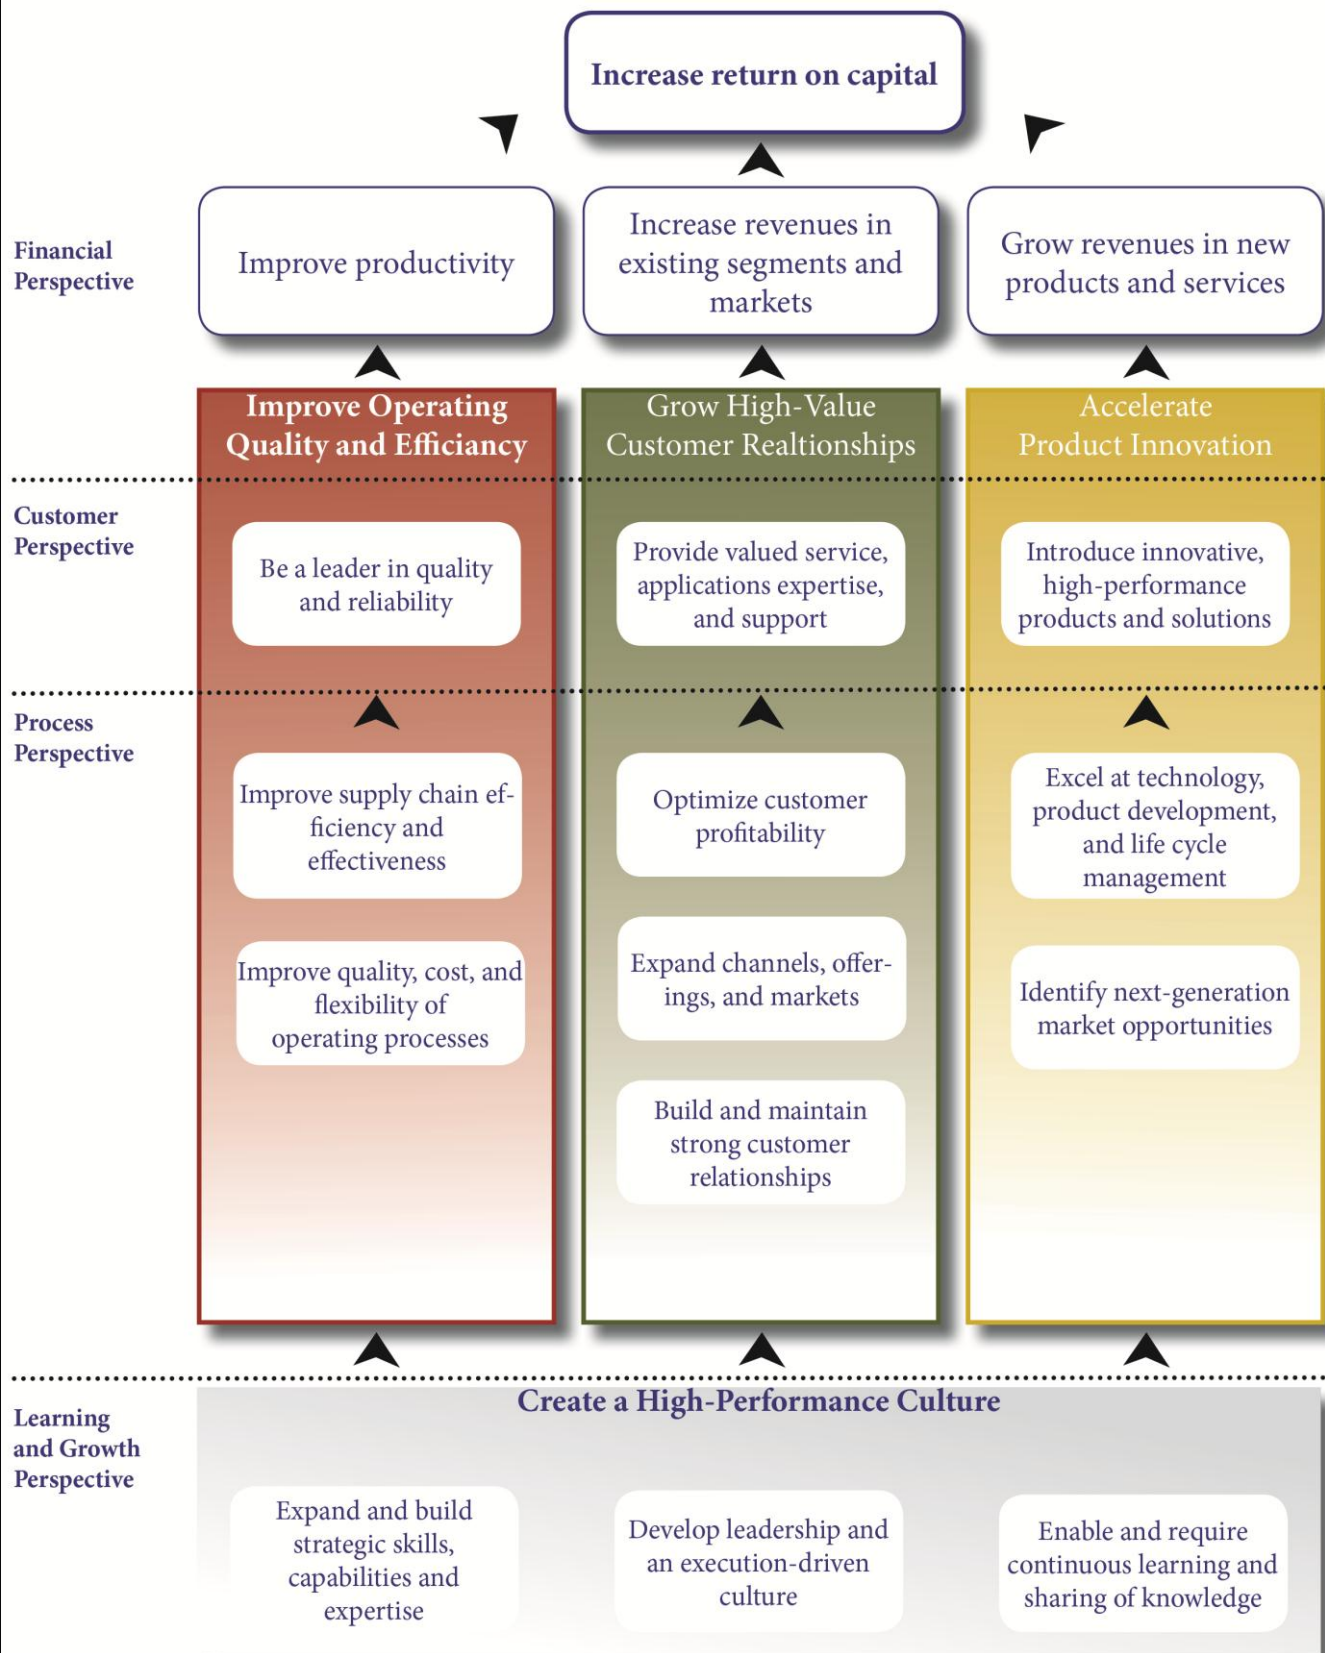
Increase return on capital

Financial Perspective

Improve productivity

Increase revenues in existing segments and markets

Grow revenues in new products and services

Improve Operating Quality and Efficiancy

Grow High-Value Customer Realtionships

Accelerate Product Innovation

Customer Perspective

Be a leader in quality and reliability

Provide valued service, applications expertise, and support

Introduce innovative, high-performance products and solutions

Process Perspective

Improve supply chain efficiency and effectiveness

Improve quality, cost, and flexibility of operating processes

Optimize customer profitability

Expand channels, offerings, and markets

Build and maintain strong customer relationships

Excel at technology, product development, and life cycle management

Identify next-generation market opportunities

Learning and Growth Perspective

Create a High-Performance Culture

Expand and build strategic skills, capabilities and expertise

Develop leadership and an execution-driven culture

Enable and require continuous learning and sharing of knowledge